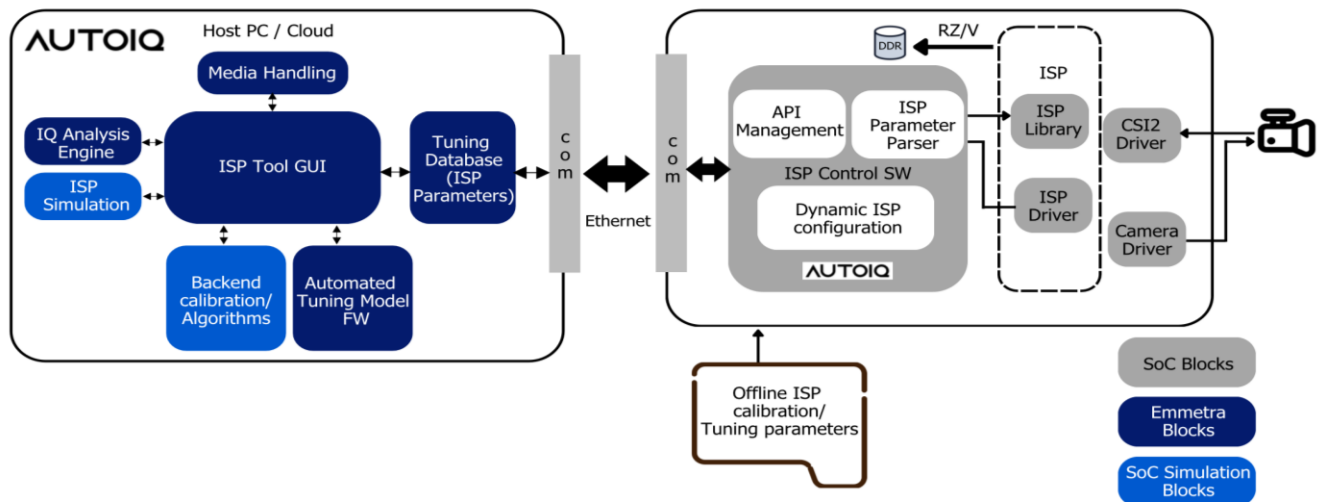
AUTOIQ

Host PC / Cloud

Media Handling

IQ Analysis Engine

ISP Simulation

ISP Tool GUI

Tuning Database (ISP Parameters)

Backend calibration/ Algorithms

Automated Tuning Model FW

com

Ethernet

com

DDR

RZ/V

API Management

ISP Parameter Parser

ISP Control SW

Dynamic ISP configuration

AUTOIQ

ISP

ISP Library

ISP Driver

CSI2 Driver

Camera Driver

Offline ISP calibration/ Tuning parameters

SoC Blocks

Emmetra Blocks

SoC Simulation Blocks